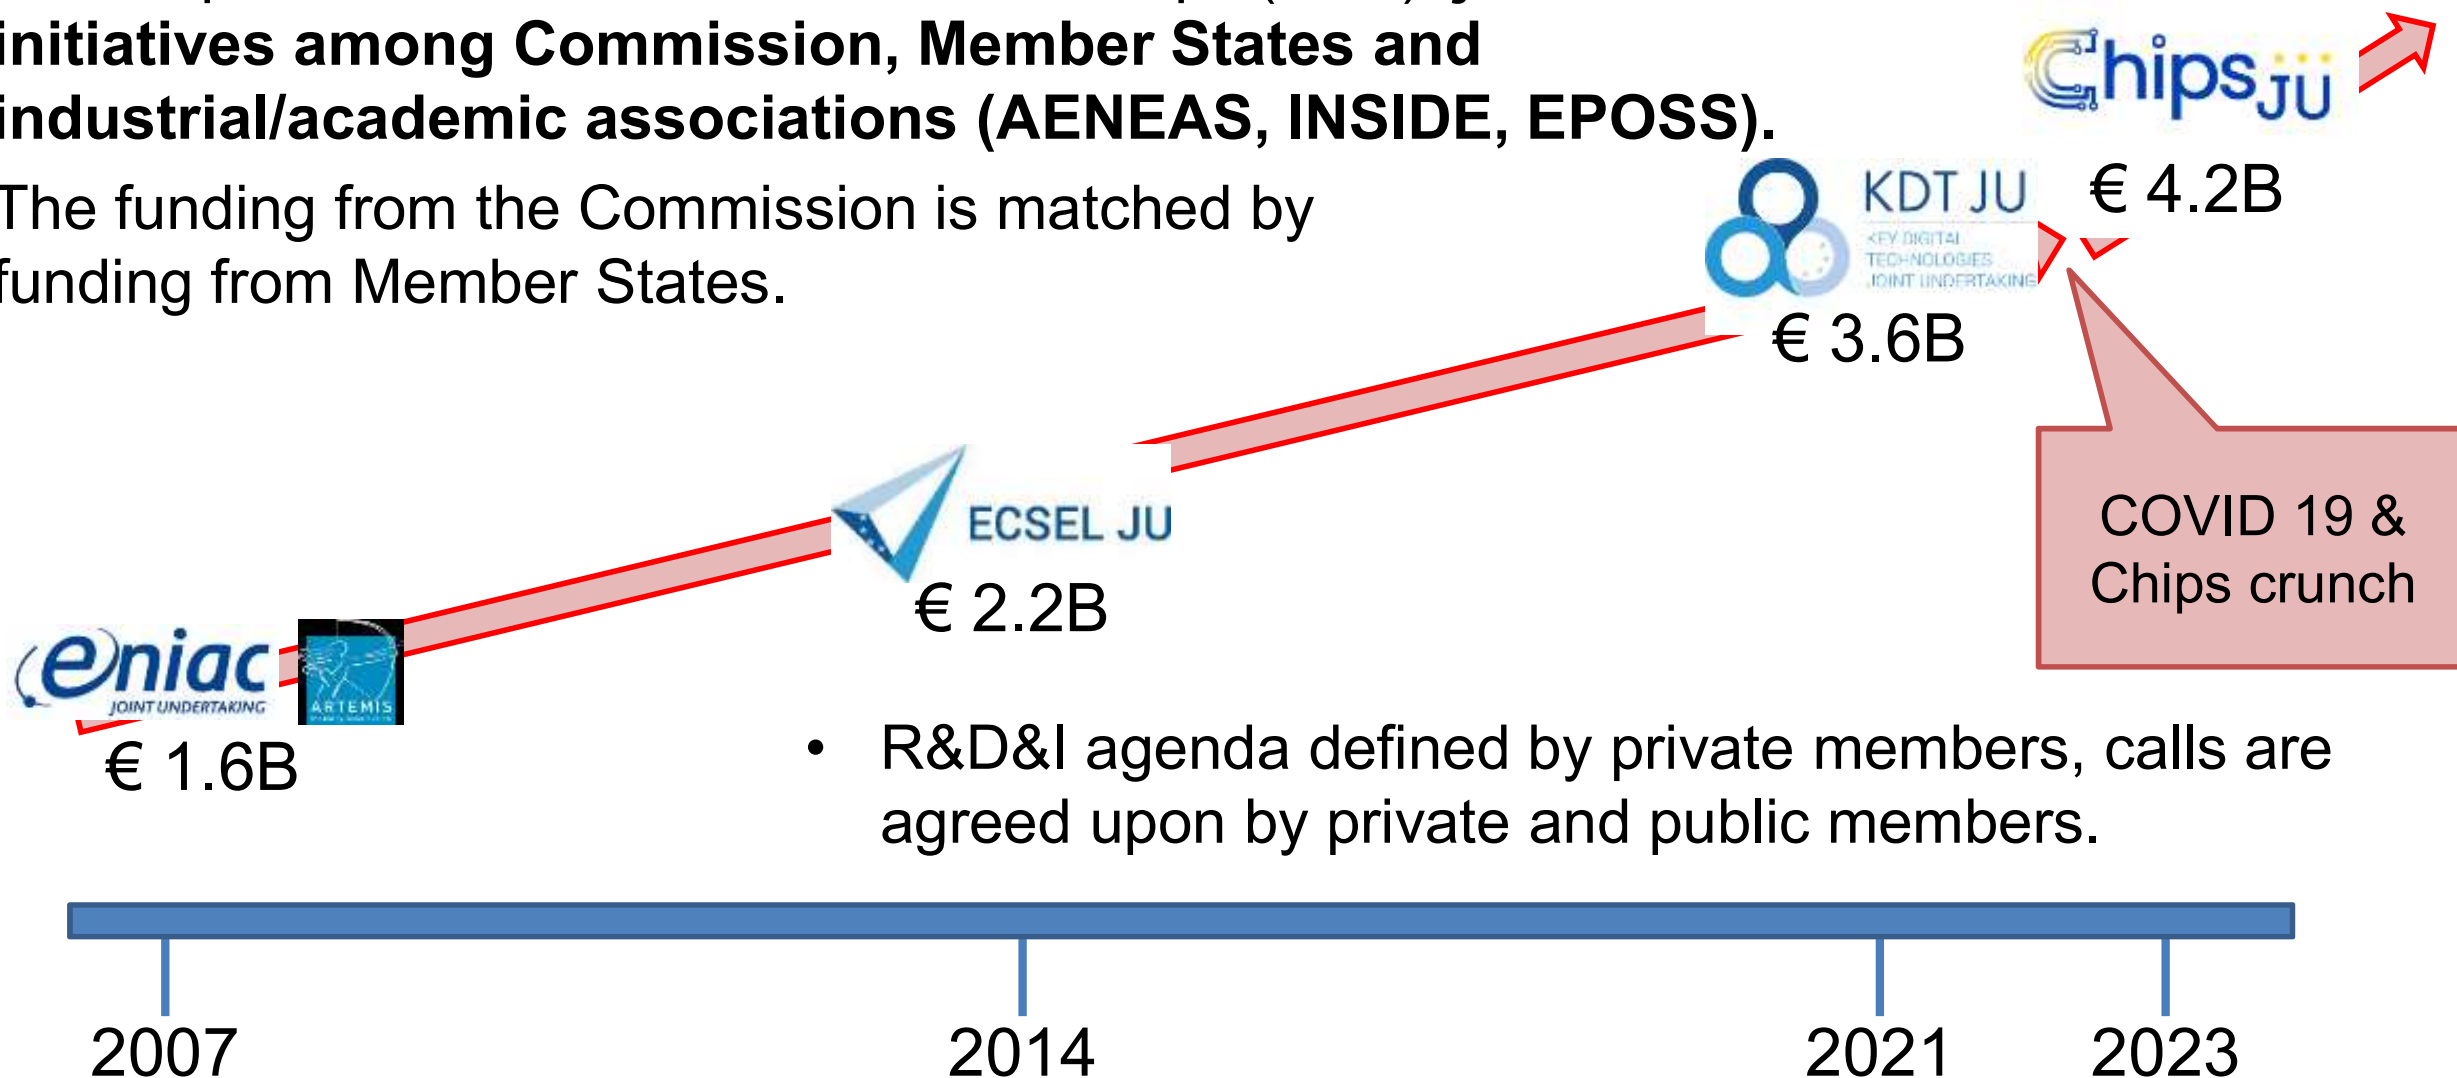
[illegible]
initiatives among Commission, Member States and industrial/academic associations (AENEAS, INSIDE, EPOSS).

The funding from the Commission is matched by funding from Member States.

Chips JU

€ 4.2B

KDT JU
KEY DIGITAL TECHNOLOGIES JOINT UNDERTAKING

€ 3.6B

COVID 19 & Chips crunch

ECSEL JU

€ 2.2B

eniac JOINT UNDERTAKING

ARTEMIS

€ 1.6B

• R&D&I agenda defined by private members, calls are agreed upon by private and public members.

2007

2014

2021

2023